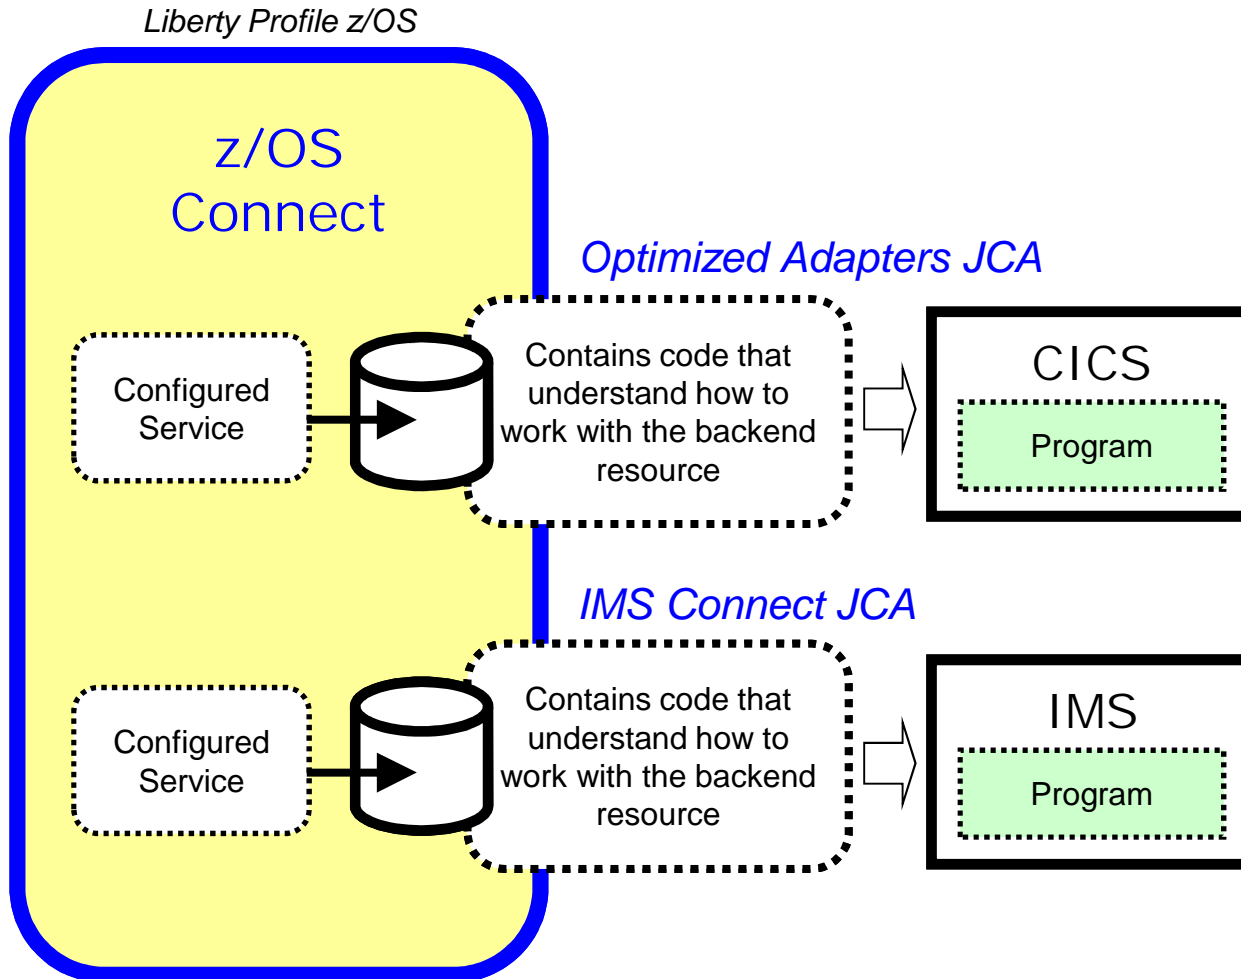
Liberty Profile z/OS

z/OS Connect

Optimized Adapters JCA

Configured Service

Contains code that understand how to work with the backend resource

CICS

Program

IMS Connect JCA

Configured Service

Contains code that understand how to work with the backend resource

IMS

Program